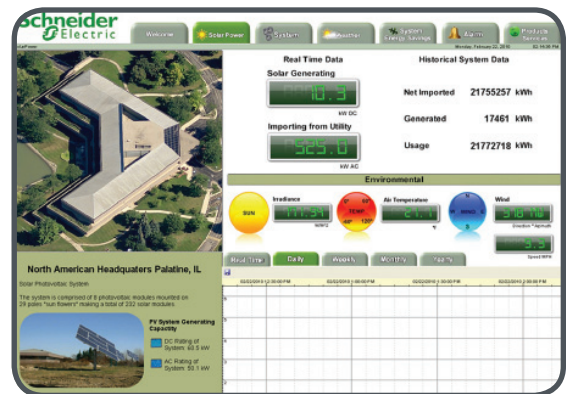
Schneider Electric

Welcome | Solar Power | System | Weather | System Energy Savings | Alarms | Products Services

olarPower

Monday, February 22, 2010 | 02:14:06 PM

Real Time Data

Solar Generating

10.3

kW DC

Importing from Utility

525.0

kW AC

Historical System Data

Net Imported 21755257 kWh

Generated 17461 kWh

Usage 21772718 kWh

Environmental

SUN

Irradiance

111.54

W/M2

TEMP

Air Temperature

27.1

°F

WIND

Wind

316.18

Direction ° Azimuth

5.3

Speed MPH

North American Headquaters Palatine, IL

Solar Photovoltaic System

The system is comprised of 8 photovoltaic modules mounted on 29 poles "sun flowers" making a total of 232 solar modules

PV System Generating Capacity

DC Rating of System: 60.5 kW

AC Rating of System: 50.1 kW

Real Time | Daily | Weekly | Monthly | Yearly

02/22/2010 12:30:00 PM | 02/22/2010 1:00:00 PM | 02/22/2010 1:30:00 PM | 02/22/2010 2:00:00 PM